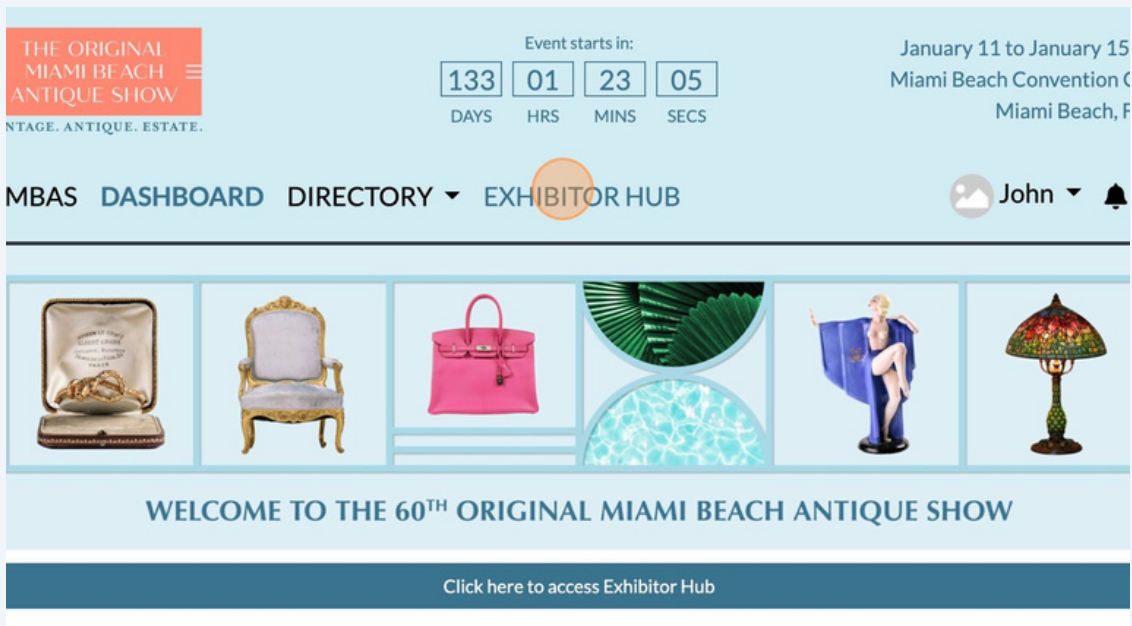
THE ORIGINAL MIAMI BEACH ANTIQUE SHOW

NTAGE. ANTIQUE. ESTATE.

Event starts in:

| 133 | 01 | 23 | 05 |
|---|---|---|---|
| DAYS | HRS | MINS | SECS |

January 11 to January 15
Miami Beach Convention C
Miami Beach, F

MBAS DASHBOARD DIRECTORY EXHIBITOR HUB John

WELCOME TO THE 60$^{TH}$ ORIGINAL MIAMI BEACH ANTIQUE SHOW

Click here to access Exhibitor Hub